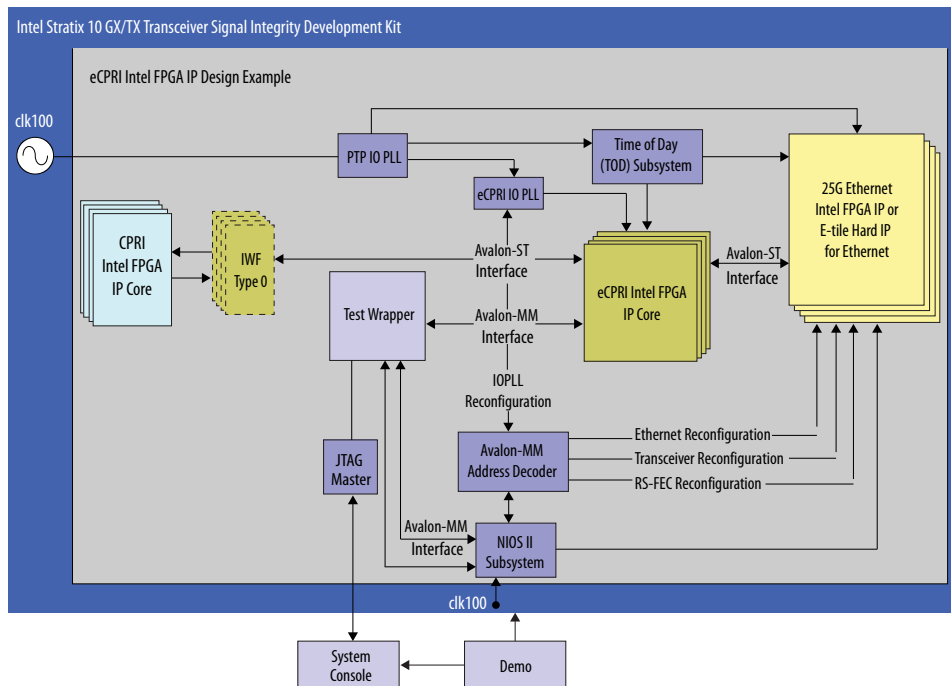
Intel Stratix 10 GX/TX Transceiver Signal Integrity Development Kit

eCPRI Intel FPGA IP Design Example

clk100

PTP IO PLL

Time of Day (TOD) Subsystem

25G Ethernet Intel FPGA IP or E-tile Hard IP for Ethernet

eCPRI IO PLL

CPRI Intel FPGA IP Core

IWF Type 0

Avalon-ST Interface

eCPRI Intel FPGA IP Core

Avalon-ST Interface

Test Wrapper

Avalon-MM Interface

IOPLL Reconfiguration

Avalon-MM Address Decoder

Ethernet Reconfiguration

Transceiver Reconfiguration

RS-FEC Reconfiguration

JTAG Master

Avalon-MM Interface

NIOS II Subsystem

clk100

System Console

Demo